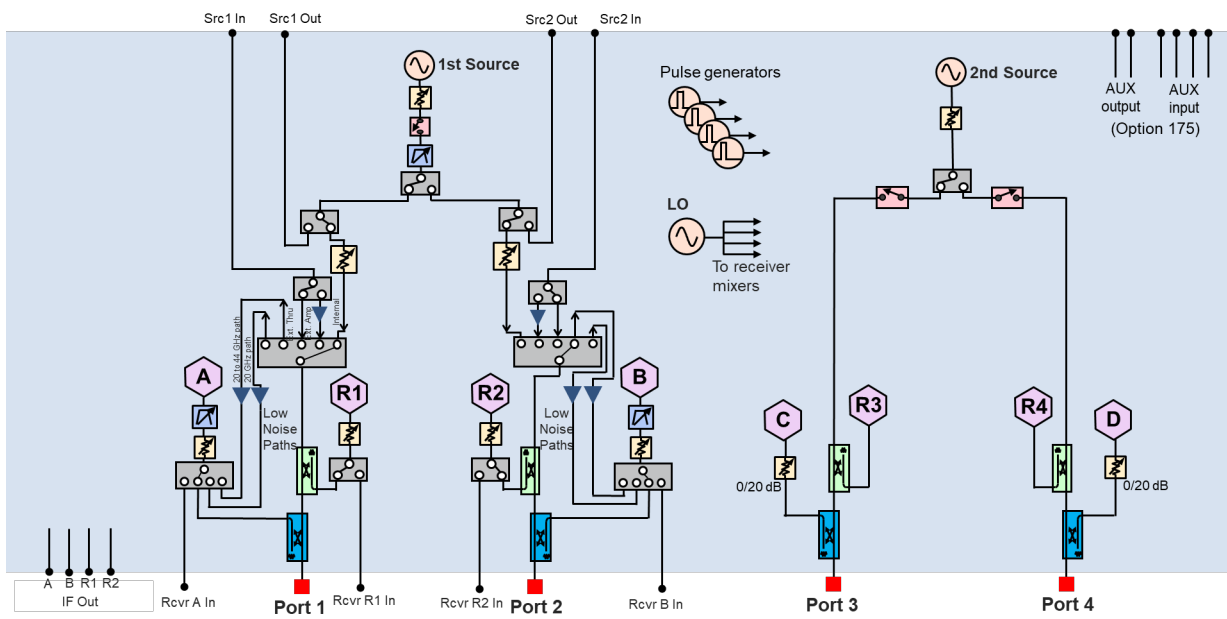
Src1 In
Src1 Out
Src2 Out
Src2 In

1st Source

Pulse generators

2nd Source

AUX output
AUX input
(Option 175)

LO

To receiver mixers

20 to 44 GHz path
20 GHz path
Ext. Thru
Int. Amp
Internal

A
R1
R2
B
C
R3
R4
D

Low Noise Paths
Low Noise Paths

0/20 dB
0/20 dB

A B R1 R2
IF Out

Rcvr A In
Port 1
Rcvr R1 In
Rcvr R2 In
Port 2
Rcvr B In
Port 3
Port 4